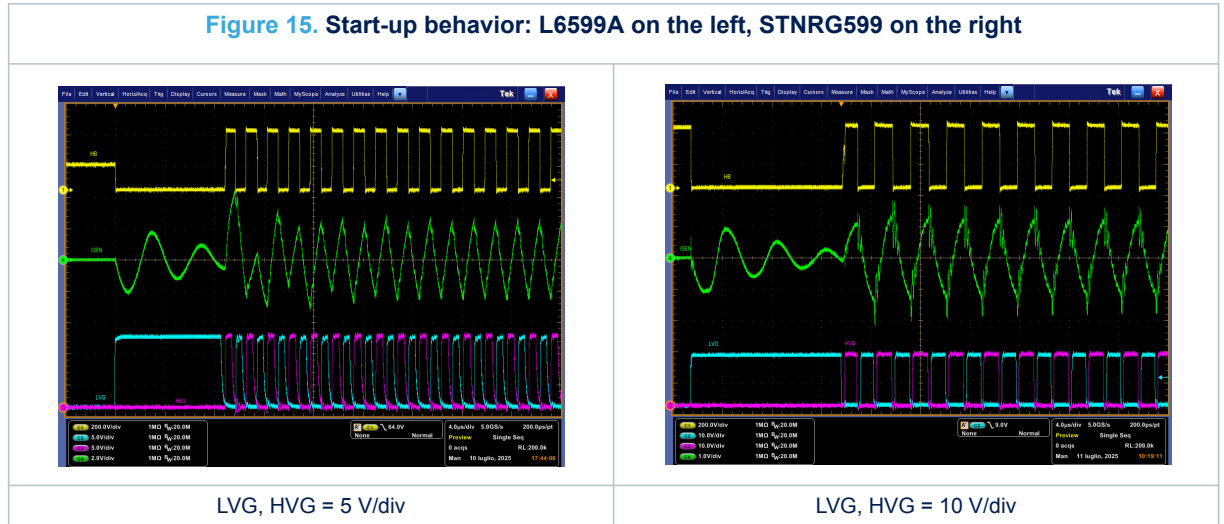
Figure 15. Start-up behavior: L6599A on the left, STNRG599 on the right

File Edit Vertical Horiz/Acq Trig Display Cursors Measure Mask Math MyScope Analyze Utilities Help Tek

HB

ISEN

LVG HVG

C1 200.0V/div 1MΩ $B_W$:20.0M
C2 5.0V/div 1MΩ $B_W$:20.0M
C3 5.0V/div 1MΩ $B_W$:20.0M
C4 2.0V/div 1MΩ $B_W$:20.0M

A C1 64.0V
None Normal

4.0µs/div 5.0GS/s 200.0ps/pt
Preview Single Seq
0 acqs RL:200.0k
Man 10 luglio, 2025 17:44:06

File Edit Vertical Horiz/Acq Trig Display Cursors Measure Mask Math MyScope Analyze Utilities Help Tek

HB

ISEN

LVG HVG

C1 200.0V/div 1MΩ $B_W$:20.0M
C2 10.0V/div 1MΩ $B_W$:20.0M
C3 10.0V/div 1MΩ $B_W$:20.0M
C4 1.0V/div 1MΩ $B_W$:20.0M

A C3 9.0V
None Normal

4.0µs/div 5.0GS/s 200.0ps/pt
Preview Single Seq
0 acqs RL:200.0k
Man 11 luglio, 2025 10:19:11

LVG, HVG = 5 V/div

LVG, HVG = 10 V/div